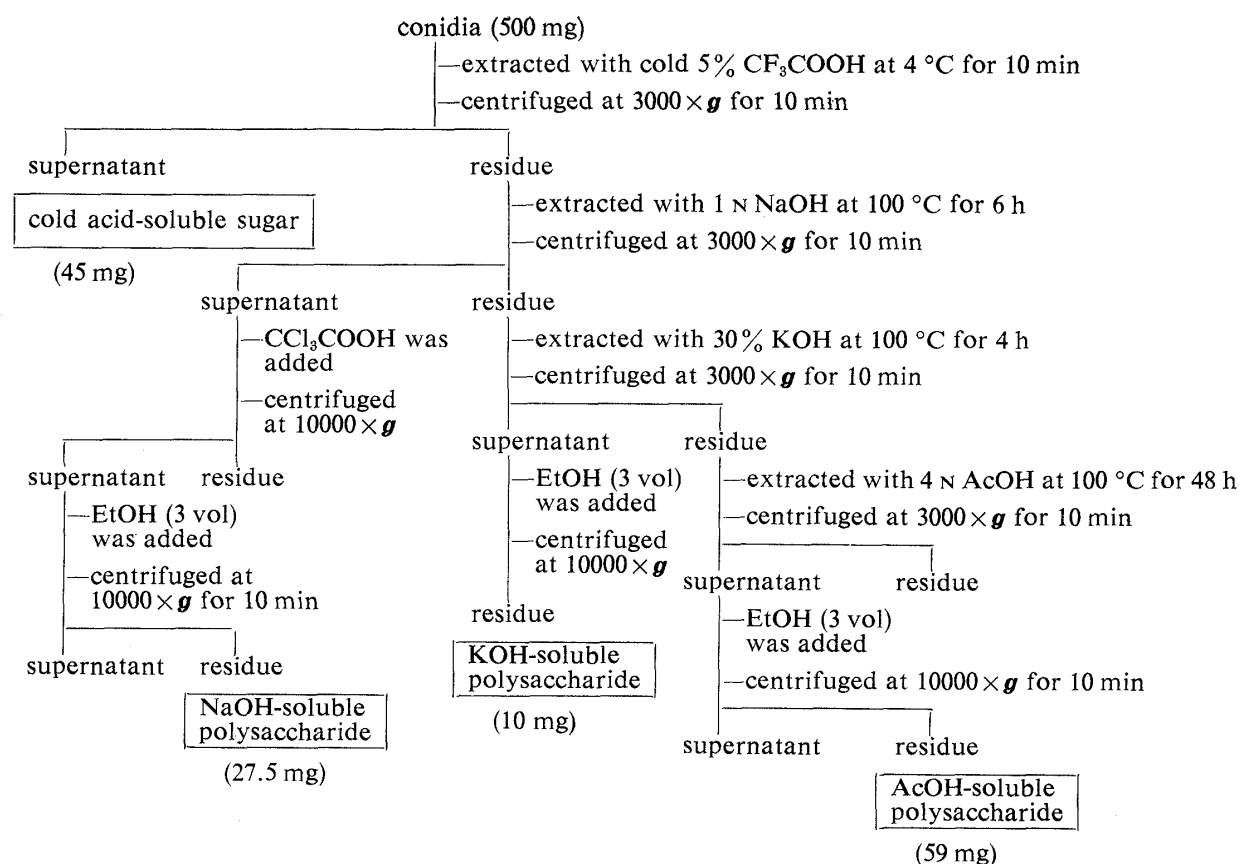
conidia (500 mg)
—extracted with cold 5% $CF_3COOH$ at 4 °C for 10 min
—centrifuged at $3000 \times g$ for 10 min

supernatant

cold acid-soluble sugar

(45 mg)

residue
—extracted with 1 N NaOH at 100 °C for 6 h
—centrifuged at $3000 \times g$ for 10 min

supernatant
—$CCl_3COOH$ was added
—centrifuged at $10000 \times g$

supernatant
—EtOH (3 vol) was added
—centrifuged at $10000 \times g$ for 10 min

supernatant

residue

NaOH-soluble polysaccharide

(27.5 mg)

residue

residue
—extracted with 30% KOH at 100 °C for 4 h
—centrifuged at $3000 \times g$ for 10 min

supernatant
—EtOH (3 vol) was added
—centrifuged at $10000 \times g$

residue

KOH-soluble polysaccharide

(10 mg)

residue
—extracted with 4 N AcOH at 100 °C for 48 h
—centrifuged at $3000 \times g$ for 10 min

supernatant
—EtOH (3 vol) was added
—centrifuged at $10000 \times g$ for 10 min

supernatant

residue

AcOH-soluble polysaccharide

(59 mg)

residue